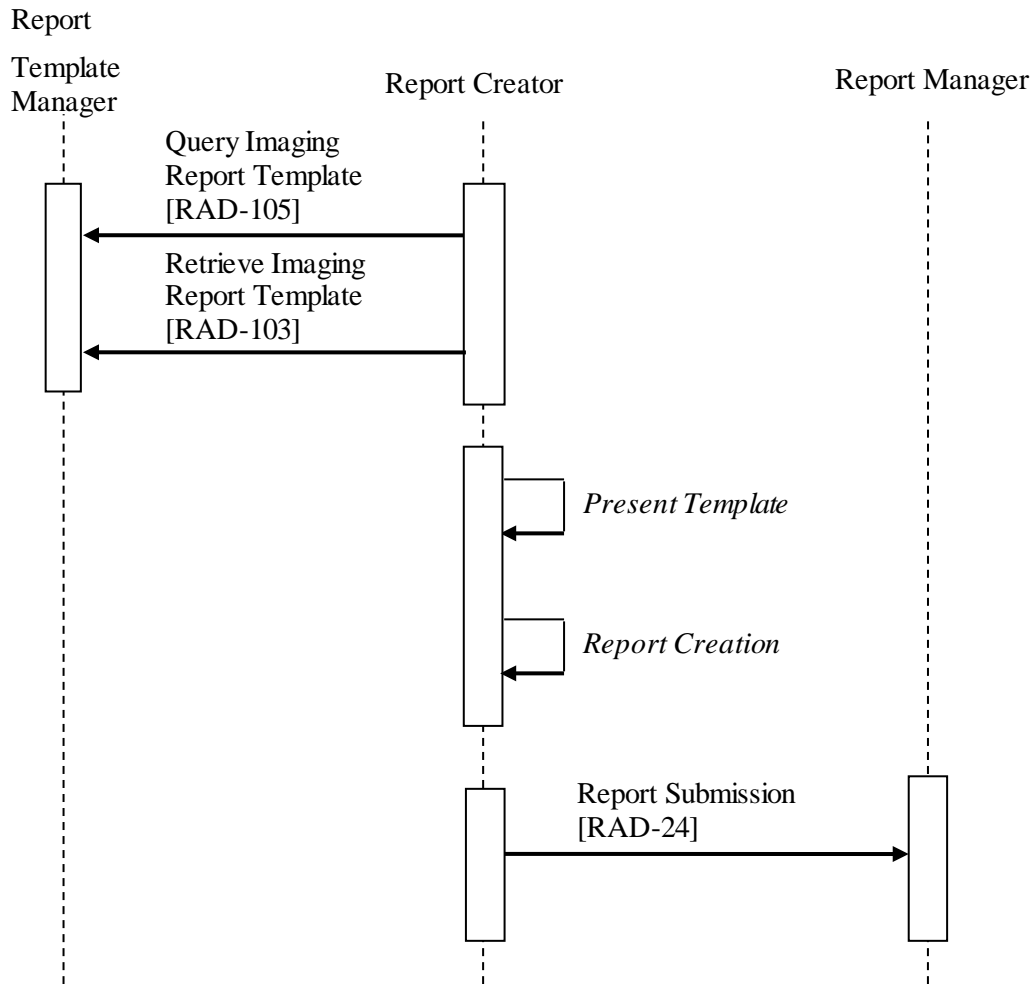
Report Template Manager

Report Creator

Report Manager

Query Imaging Report Template [RAD-105]

Retrieve Imaging Report Template [RAD-103]

*Present Template*

*Report Creation*

Report Submission [RAD-24]